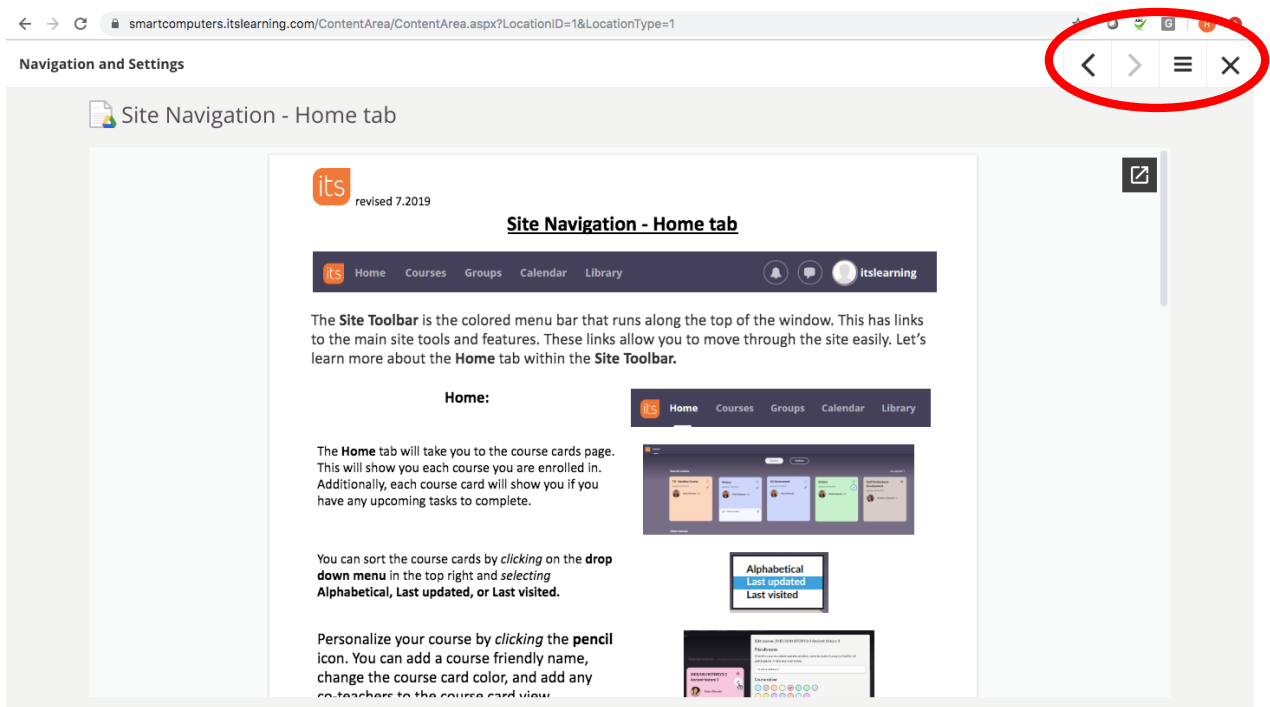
smartcomputers.itslearning.com/ContentArea/ContentArea.aspx?LocationID=1&LocationType=1

Navigation and Settings

Site Navigation - Home tab

its

revised 7.2019

Site Navigation - Home tab

its Home Courses Groups Calendar Library itslearning

The **Site Toolbar** is the colored menu bar that runs along the top of the window. This has links to the main site tools and features. These links allow you to move through the site easily. Let's learn more about the **Home** tab within the **Site Toolbar.**

**Home:**

its Home Courses Groups Calendar Library

The **Home** tab will take you to the course cards page. This will show you each course you are enrolled in. Additionally, each course card will show you if you have any upcoming tasks to complete.

You can sort the course cards by *clicking* on the **drop down menu** in the top right and *selecting* **Alphabetical, Last updated, or Last visited.**

Alphabetical
Last updated
Last visited

Personalize your course by *clicking* the **pencil** icon. You can add a course friendly name, change the course card color, and add any co-teachers to the course card view.

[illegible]